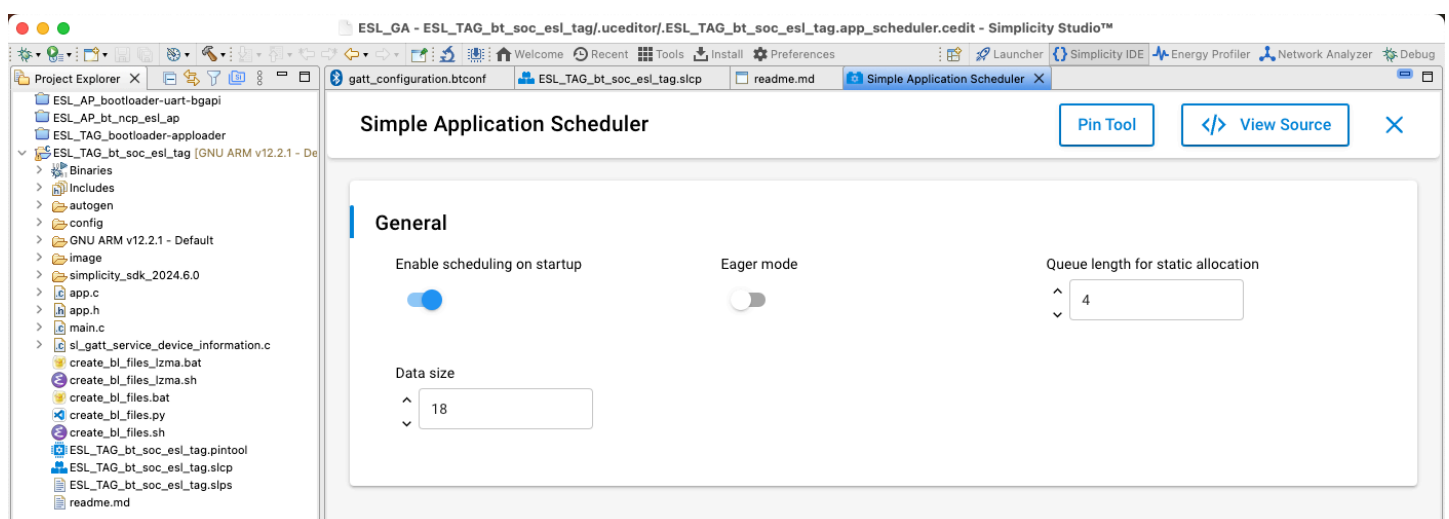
ESL_GA - ESL_TAG_bt_soc_esl_tag/.uceditor/.ESL_TAG_bt_soc_esl_tag.app_scheduler.cedit - Simplicity Studio™

Welcome Recent Tools Install Preferences Launcher Simplicity IDE Energy Profiler Network Analyzer Debug

Project Explorer

ESL_AP_bootloader-uart-bgapi
ESL_AP_bt_ncp_esl_ap
ESL_TAG_bootloader-apploader
ESL_TAG_bt_soc_esl_tag [GNU ARM v12.2.1 - De
Binaries
Includes
autogen
config
GNU ARM v12.2.1 - Default
image
simplicity_sdk_2024.6.0
app.c
app.h
main.c
sl_gatt_service_device_information.c
create_bl_files_lzma.bat
create_bl_files_lzma.sh
create_bl_files.bat
create_bl_files.py
create_bl_files.sh
ESL_TAG_bt_soc_esl_tag.pintool
ESL_TAG_bt_soc_esl_tag.slcp
ESL_TAG_bt_soc_esl_tag.slps
readme.md

gatt_configuration.btconf
ESL_TAG_bt_soc_esl_tag.slcp
readme.md
Simple Application Scheduler

Simple Application Scheduler
Pin Tool
View Source

General

Enable scheduling on startup

Eager mode

Queue length for static allocation
4

Data size
18